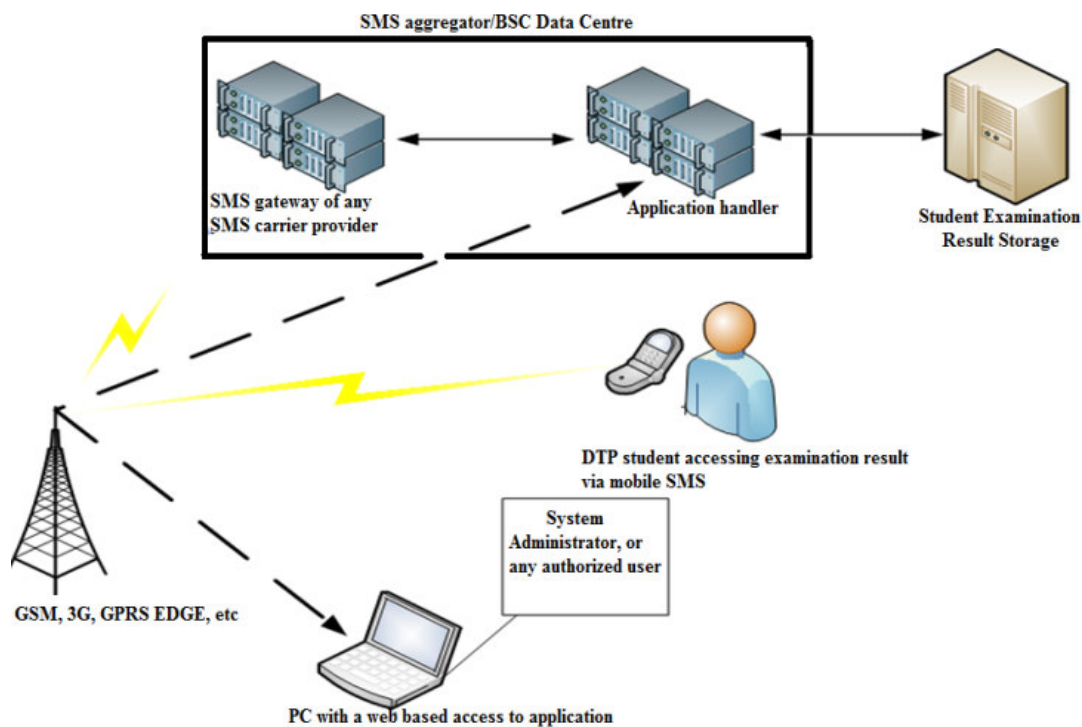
SMS aggregator/BSC Data Centre

SMS gateway of any SMS carrier provider

Application handler

Student Examination Result Storage

DTP student accessing examination result via mobile SMS

System Administrator, or any authorized user

GSM, 3G, GPRS EDGE, etc

PC with a web based access to application